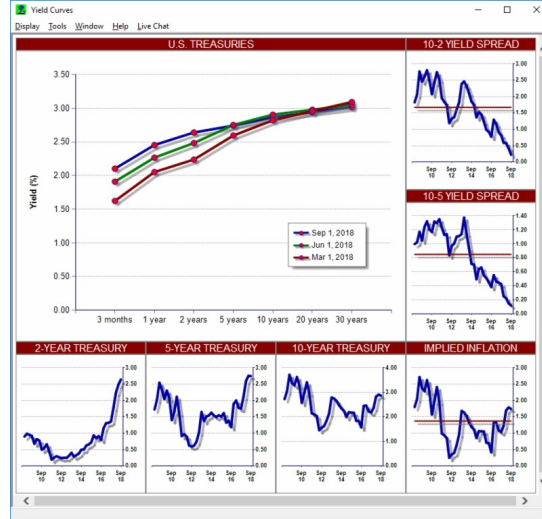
Yield Curves

Display Tools Window Help Live Chat

U.S. TREASURIES

3.50
3.00
2.50
2.00
1.50
1.00
0.50
0.00

Yield (%)

3 months 1 year 2 years 5 years 10 years 20 years 30 years

Sep 1, 2018
Jun 1, 2018
Mar 1, 2018

10-2 YIELD SPREAD

3.00
2.50
2.00
1.50
1.00
0.50
0.00

Sep 10 Sep 12 Sep 14 Sep 16 Sep 18

10-5 YIELD SPREAD

1.40
1.20
1.00
0.80
0.60
0.40
0.20
0.00

Sep 10 Sep 12 Sep 14 Sep 16 Sep 18

2-YEAR TREASURY

3.00
2.50
2.00
1.50
1.00
0.50
0.00

Sep 10 Sep 12 Sep 14 Sep 16 Sep 18

5-YEAR TREASURY

3.00
2.50
2.00
1.50
1.00
0.50
0.00

Sep 10 Sep 12 Sep 14 Sep 16 Sep 18

10-YEAR TREASURY

4.00
3.00
2.00
1.00
0.00

Sep 10 Sep 12 Sep 14 Sep 16 Sep 18

IMPLIED INFLATION

3.00
2.50
2.00
1.50
1.00
0.50
0.00

Sep 10 Sep 12 Sep 14 Sep 16 Sep 18